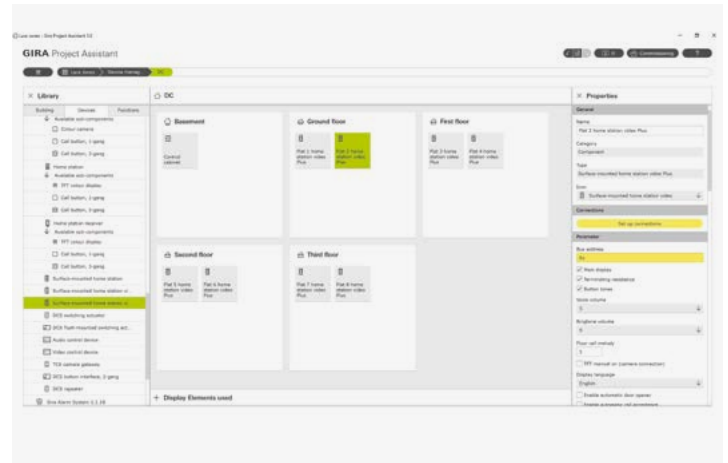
GIRA Project Assistant

Library

Building | Devices | Functions

Available sub-components
Colour camera
Call button, 1-gang
Call button, 2-gang
Home station
Available sub-components
TFT colour display
Call button, 1-gang
Call button, 2-gang
Home station receiver
Available sub-components
TFT colour display
Call button, 1-gang
Call button, 2-gang
Surface-mounted home station
Surface-mounted home station vi...
Surface-mounted home station vi...
DCS switching actuator
DCS flush-mounted switching act...
Audio control device
Video control device
TCS camera gateway
DCS button interface, 2-gang
DCS repeater
Gira Alarm System 1.1.18

DC

Basement
Control cabinet

Ground floor
Flat 1 home station video Plus
Flat 2 home station video Plus

First floor
Flat 3 home station video Plus
Flat 4 home station video Plus

Second floor
Flat 5 home station video Plus
Flat 6 home station video Plus

Third floor
Flat 7 home station video Plus
Flat 8 home station video Plus

+ Display Elements used

Properties

General
Name
Flat 2 home station video Plus
Category
Component
Type
Surface-mounted home station video Plus
Icon
Surface-mounted home station video

Connections
Set up connections

Parameter
Bus address
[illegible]
Flash display
Terminating resistance
Button tones
Voice volume
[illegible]
Ringtone volume
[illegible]
Floor call melody
1
TFT manual on (camera connection)
Display language
English
Enable automatic door opener
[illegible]